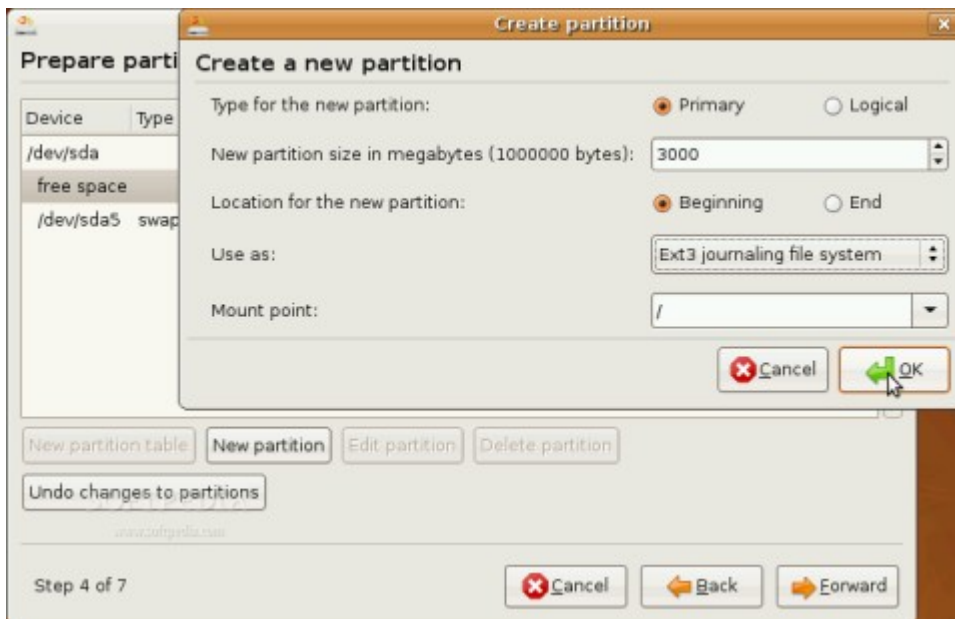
Prepare parti

| Device | Type |
|---|---|
| /dev/sda | |
| free space | |
| /dev/sda5 | swap |

Create partition

Create a new partition

Type for the new partition: Primary Logical

New partition size in megabytes (1000000 bytes): 3000

Location for the new partition: Beginning End

Use as: Ext3 journaling file system

Mount point: /

Cancel OK

New partition table New partition Edit partition Delete partition

Undo changes to partitions

SOFTPEDIA
www.softpedia.com

Step 4 of 7

Cancel Back Forward